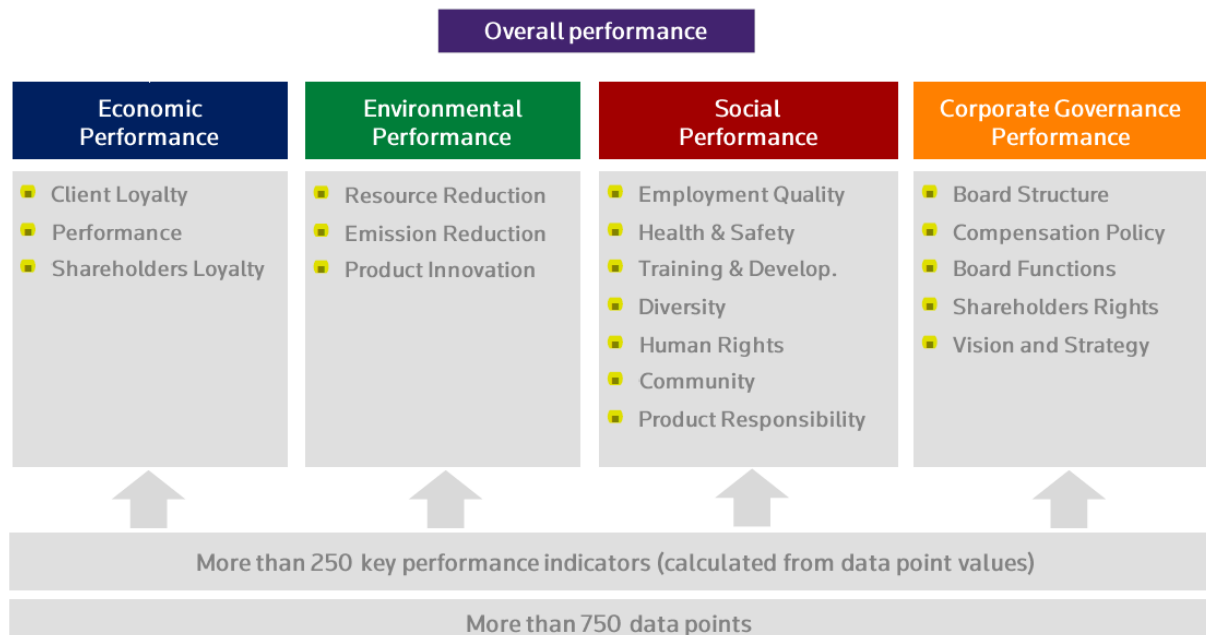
Overall performance

Economic Performance

- Client Loyalty
- Performance
- Shareholders Loyalty

Environmental Performance

- Resource Reduction
- Emission Reduction
- Product Innovation

Social Performance

- Employment Quality
- Health & Safety
- Training & Develop.
- Diversity
- Human Rights
- Community
- Product Responsibility

Corporate Governance Performance

- Board Structure
- Compensation Policy
- Board Functions
- Shareholders Rights
- Vision and Strategy

More than 250 key performance indicators (calculated from data point values)

More than 750 data points